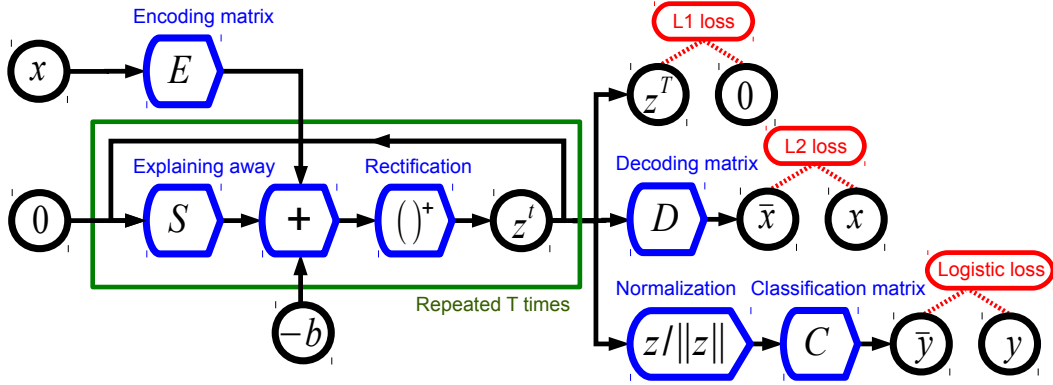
Encoding matrix

$x$

$E$

L1 loss

$z^T$

$0$

Explaining away

Rectification

L2 loss

Decoding matrix

$0$

$S$

$+$

$()^+$

$z^t$

$D$

$\bar{x}$

$x$

$-b$

Repeated T times

Normalization

Classification matrix

Logistic loss

$z/\|z\|$

$C$

$\bar{y}$

$y$